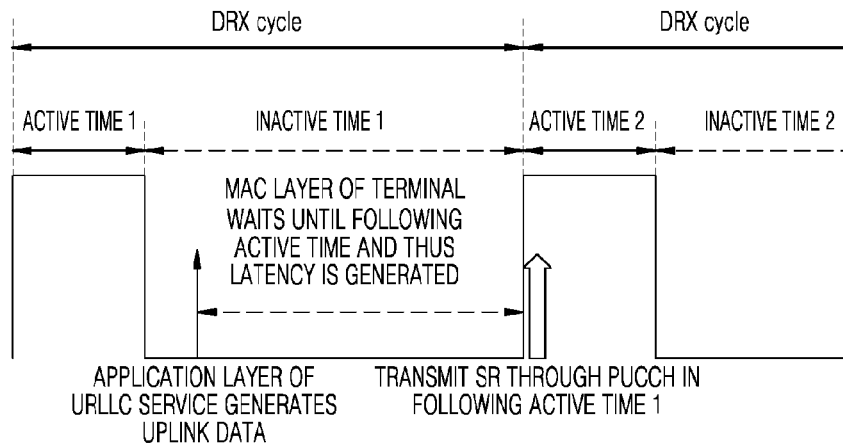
DRX cycle

DRX cycle

ACTIVE TIME 1

INACTIVE TIME 1

ACTIVE TIME 2

INACTIVE TIME 2

MAC LAYER OF TERMINAL WAITS UNTIL FOLLOWING ACTIVE TIME AND THUS LATENCY IS GENERATED

APPLICATION LAYER OF URLLC SERVICE GENERATES UPLINK DATA

TRANSMIT SR THROUGH PUCCH IN FOLLOWING ACTIVE TIME 1